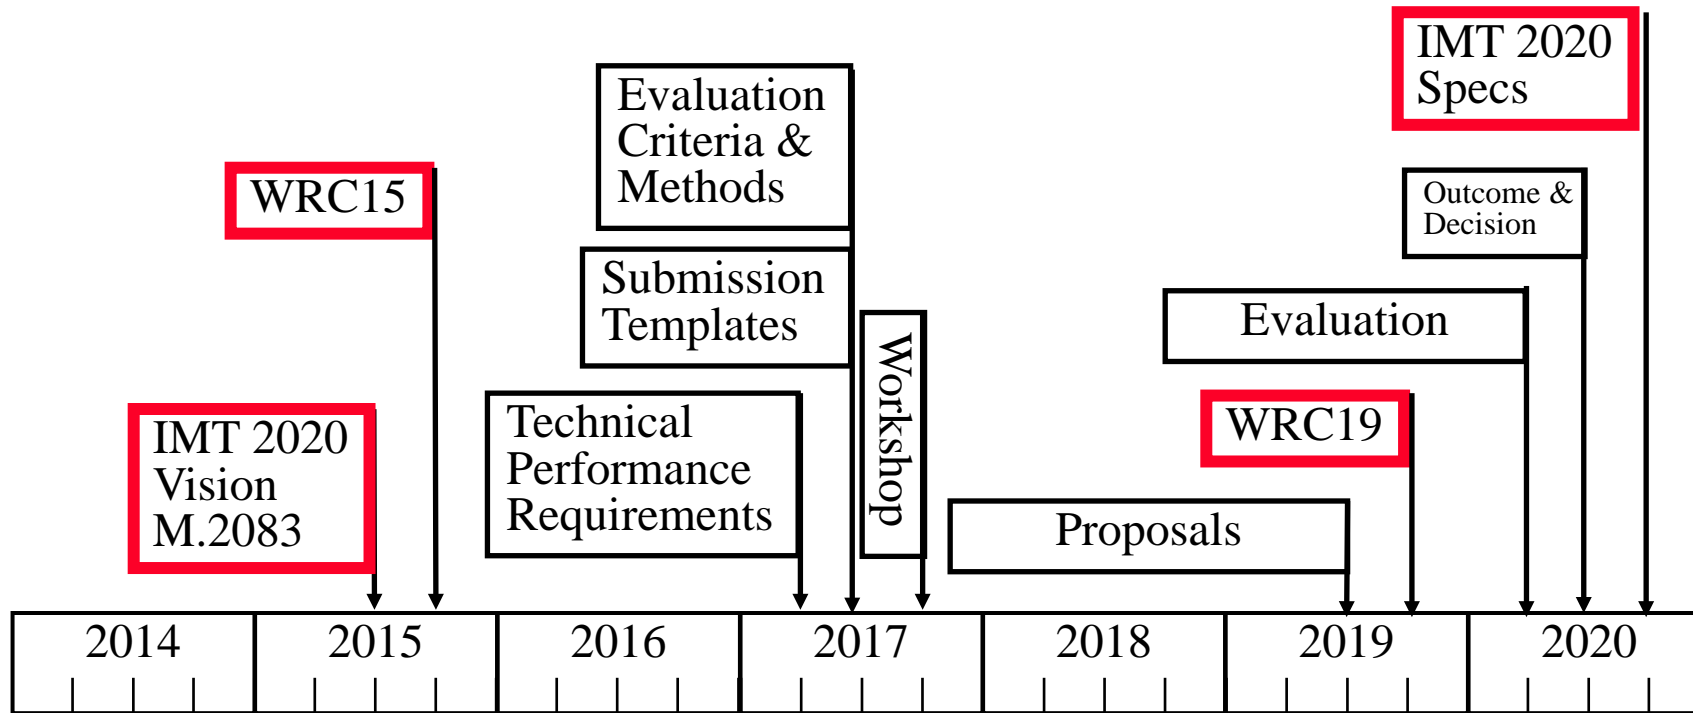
IMT 2020 Specs

WRC15

Evaluation Criteria & Methods

Outcome & Decision

Submission Templates

Workshop

Evaluation

IMT 2020 Vision M.2083

Technical Performance Requirements

WRC19

Proposals

| 2014 | 2015 | 2016 | 2017 | 2018 | 2019 | 2020 |
|---|---|---|---|---|---|---|